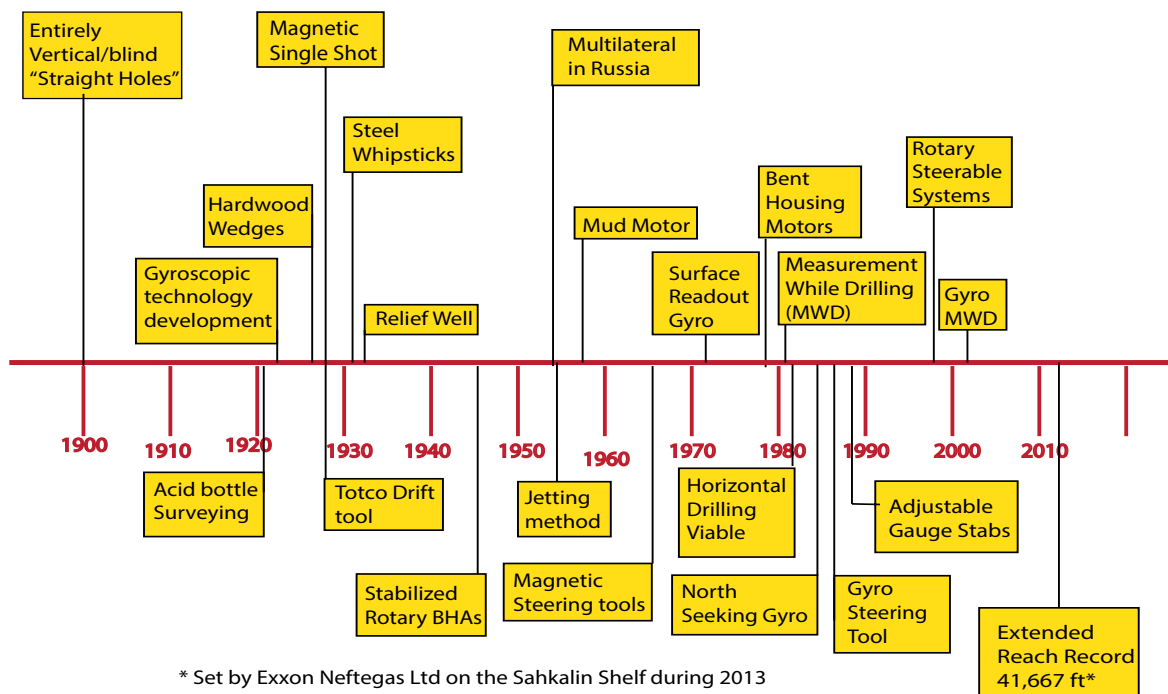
Entirely Vertical/blind "Straight Holes"

Magnetic Single Shot

Multilateral in Russia

Steel Whipsticks

Hardwood Wedges

Gyroscopic technology development

Relief Well

Mud Motor

Surface Readout Gyro

Bent Housing Motors

Measurement While Drilling (MWD)

Rotary Steerable Systems

Gyro MWD

1900 1910 1920 1930 1940 1950 1960 1970 1980 1990 2000 2010

Acid bottle Surveying

Totco Drift tool

Jetting method

Horizontal Drilling Viable

Adjustable Gauge Stabs

Stabilized Rotary BHAs

Magnetic Steering tools

North Seeking Gyro

Gyro Steering Tool

Extended Reach Record 41,667 ft*

* Set by Exxon Neftegas Ltd on the Sahkalin Shelf during 2013